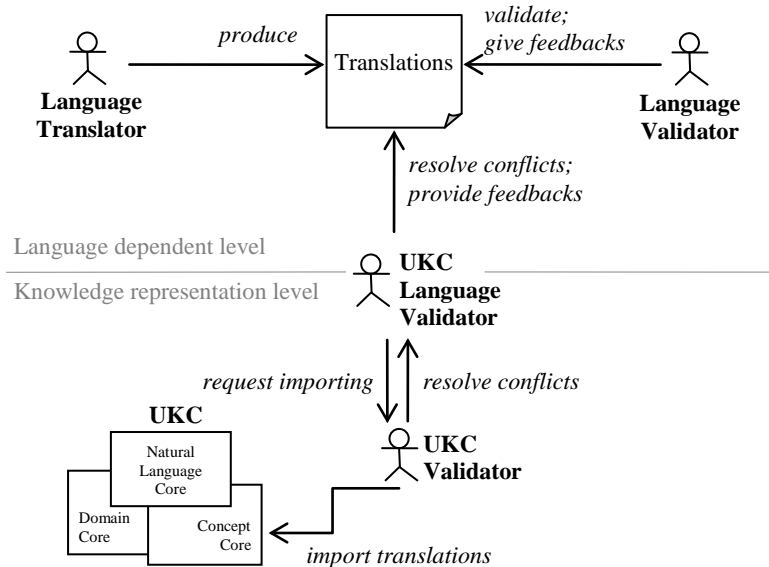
produce

Translations

validate;
give feedbacks

Language Translator

Language Validator

resolve conflicts;
provide feedbacks

Language dependent level

Knowledge representation level

UKC Language Validator

request importing

resolve conflicts

UKC

Natural Language Core

Domain Core

Concept Core

UKC Validator

import translations